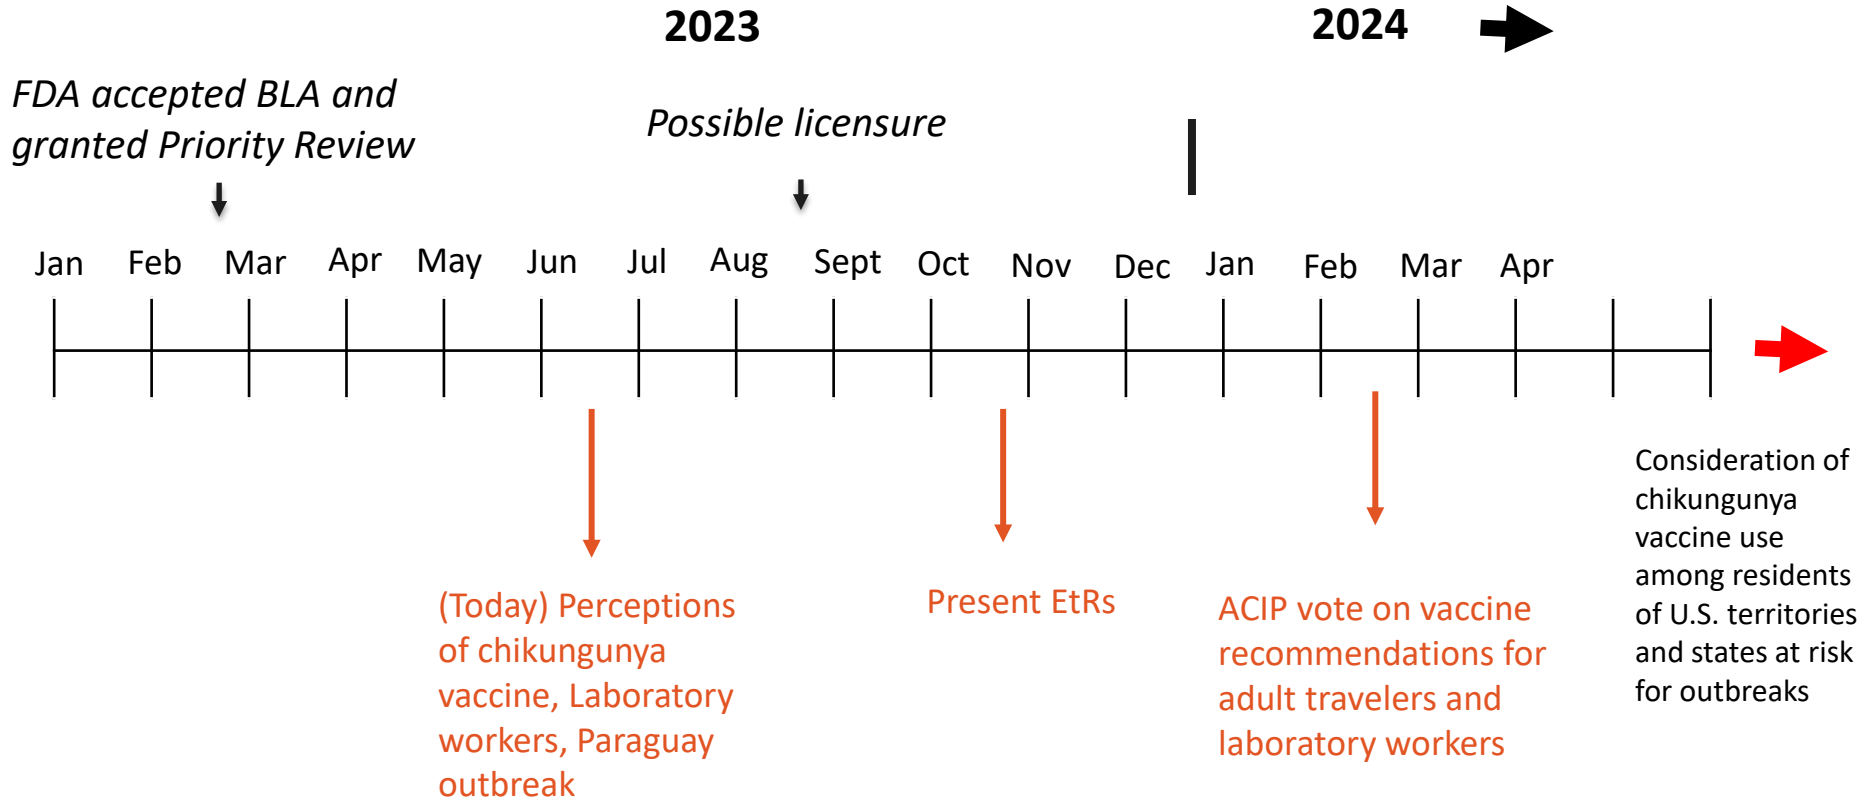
2023

2024

FDA accepted BLA and granted Priority Review

Possible licensure

Jan Feb Mar Apr May Jun Jul Aug Sept Oct Nov Dec Jan Feb Mar Apr

(Today) Perceptions of chikungunya vaccine, Laboratory workers, Paraguay outbreak

Present EtRs

ACIP vote on vaccine recommendations for adult travelers and laboratory workers

Consideration of chikungunya vaccine use among residents of U.S. territories and states at risk for outbreaks